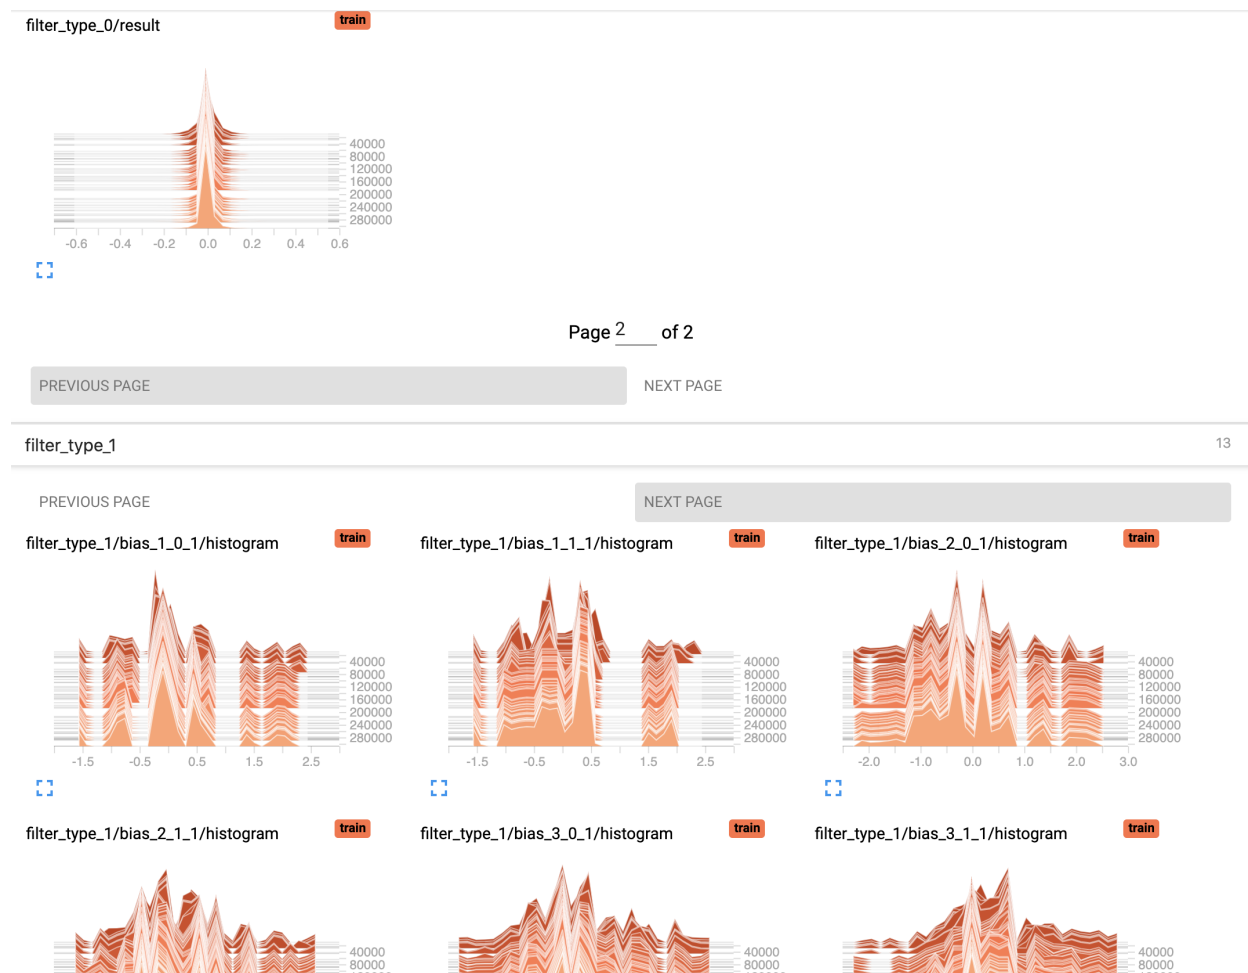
filter_type_0/result train

40000
80000
120000
160000
200000
240000
280000
-0.6 -0.4 -0.2 0.0 0.2 0.4 0.6

Page 2 of 2

PREVIOUS PAGE NEXT PAGE

filter_type_1 13

PREVIOUS PAGE NEXT PAGE

filter_type_1/bias_1_0_1/histogram train

40000
80000
120000
160000
200000
240000
280000
-1.5 -0.5 0.5 1.5 2.5

filter_type_1/bias_1_1_1/histogram train

40000
80000
120000
160000
200000
240000
280000
-1.5 -0.5 0.5 1.5 2.5

filter_type_1/bias_2_0_1/histogram train

40000
80000
120000
160000
200000
240000
280000
-2.0 -1.0 0.0 1.0 2.0 3.0

filter_type_1/bias_2_1_1/histogram train

40000
80000

filter_type_1/bias_3_0_1/histogram train

40000
80000

filter_type_1/bias_3_1_1/histogram train

40000
80000